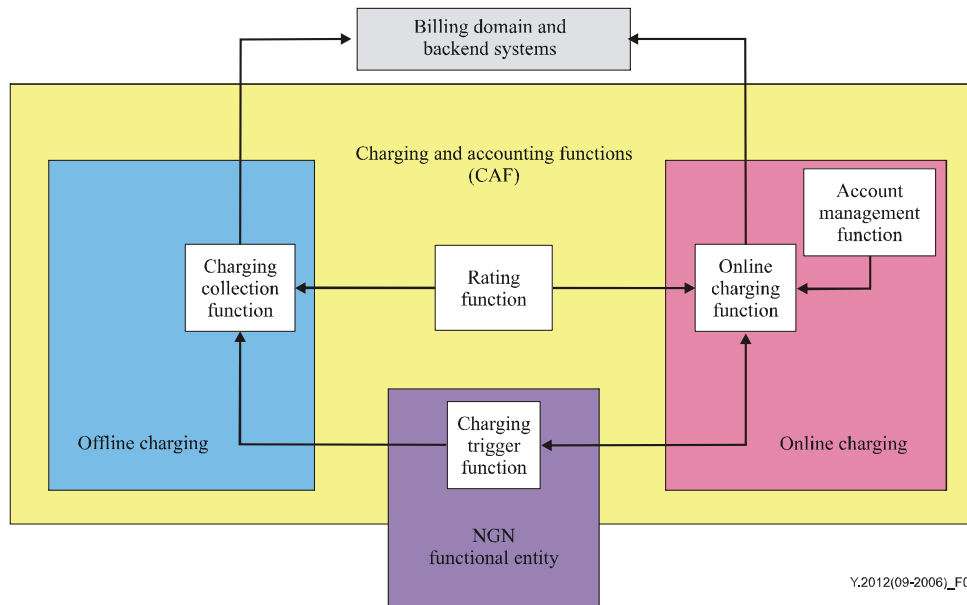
Billing domain and backend systems

Charging and accounting functions (CAF)

Account management function

Charging collection function

Rating function

Online charging function

Charging trigger function

Offline charging

Online charging

NGN functional entity

Y.2012(09-2006)_F0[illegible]